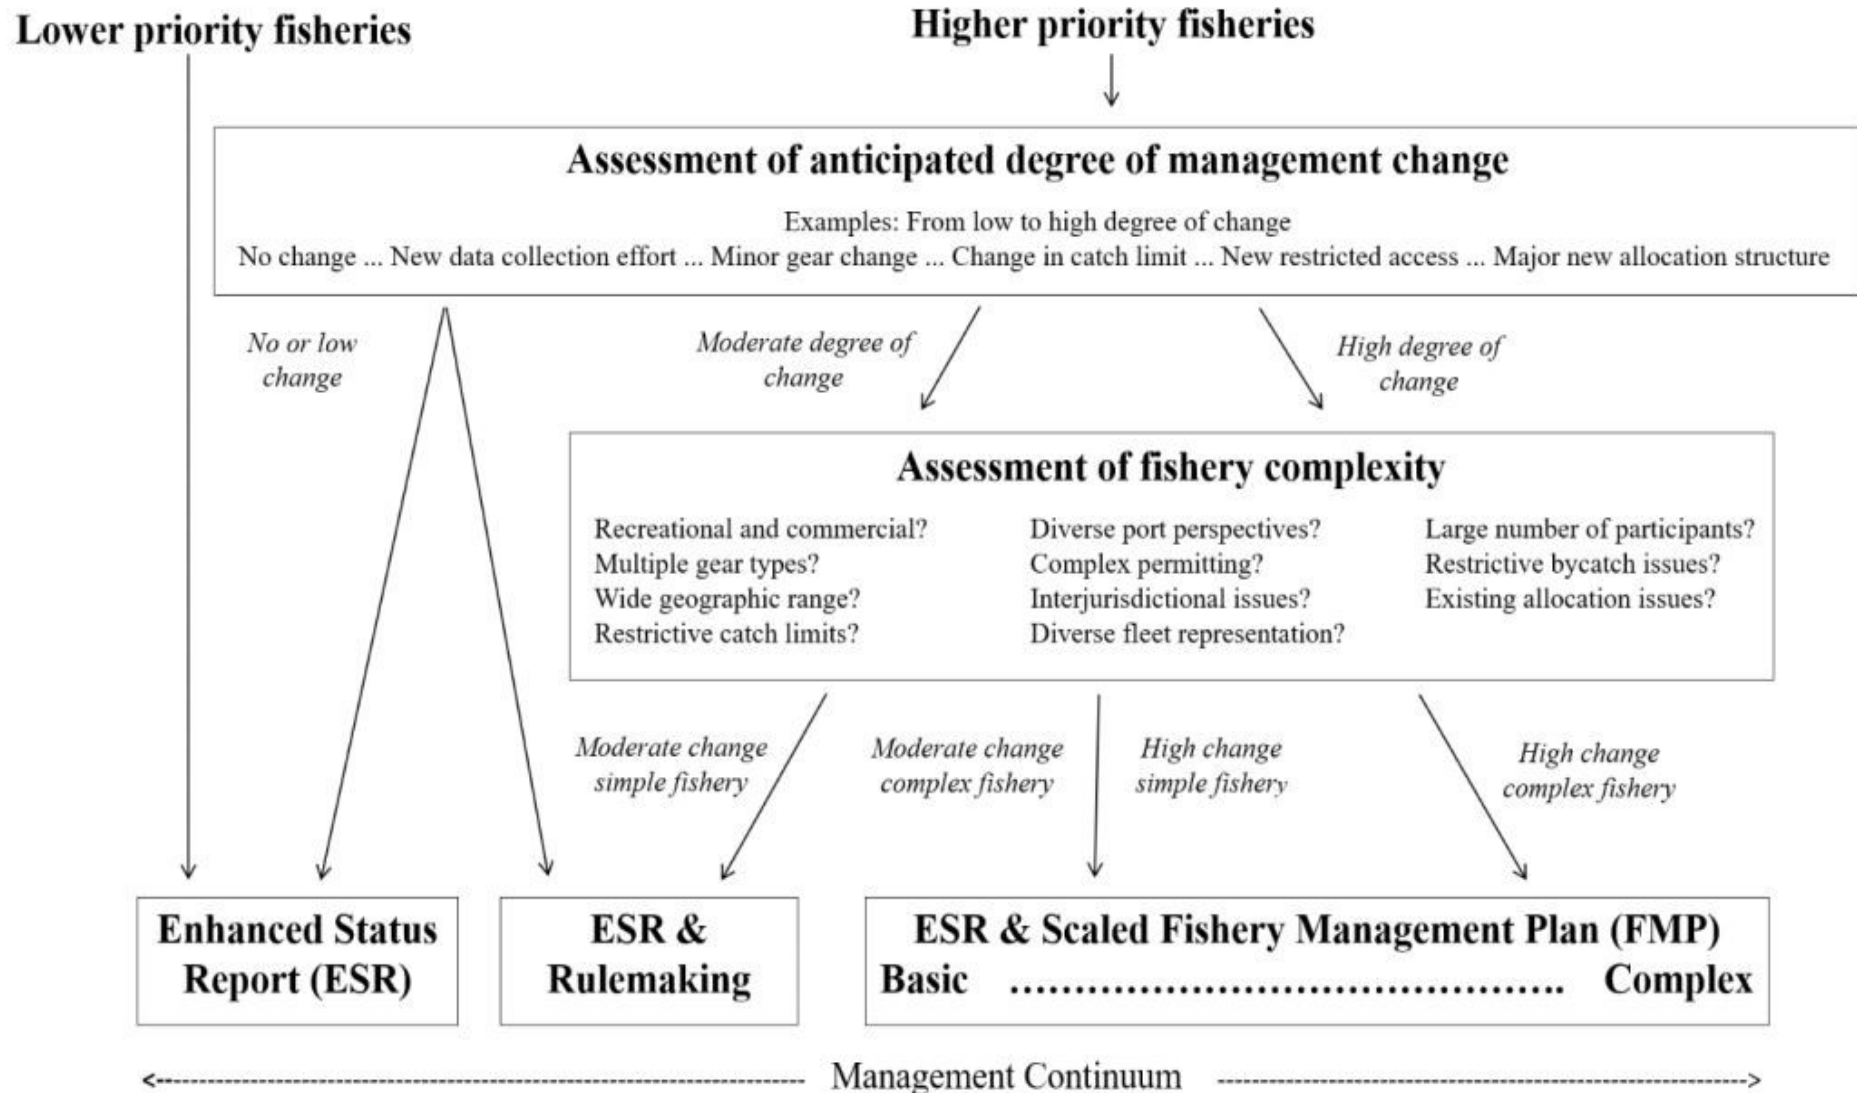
Lower priority fisheries

Higher priority fisheries

Assessment of anticipated degree of management change

Examples: From low to high degree of change
No change ... New data collection effort ... Minor gear change ... Change in catch limit ... New restricted access ... Major new allocation structure

No or low change

Moderate degree of change

High degree of change

Assessment of fishery complexity

Recreational and commercial?
Multiple gear types?
Wide geographic range?
Restrictive catch limits?

Diverse port perspectives?
Complex permitting?
Interjurisdictional issues?
Diverse fleet representation?

Large number of participants?
Restrictive bycatch issues?
Existing allocation issues?

Moderate change simple fishery

Moderate change complex fishery

High change simple fishery

High change complex fishery

Enhanced Status Report (ESR)

ESR & Rulemaking

ESR & Scaled Fishery Management Plan (FMP)
Basic ........................................ Complex

<------------------------------------------ Management Continuum ------------------------------------------>